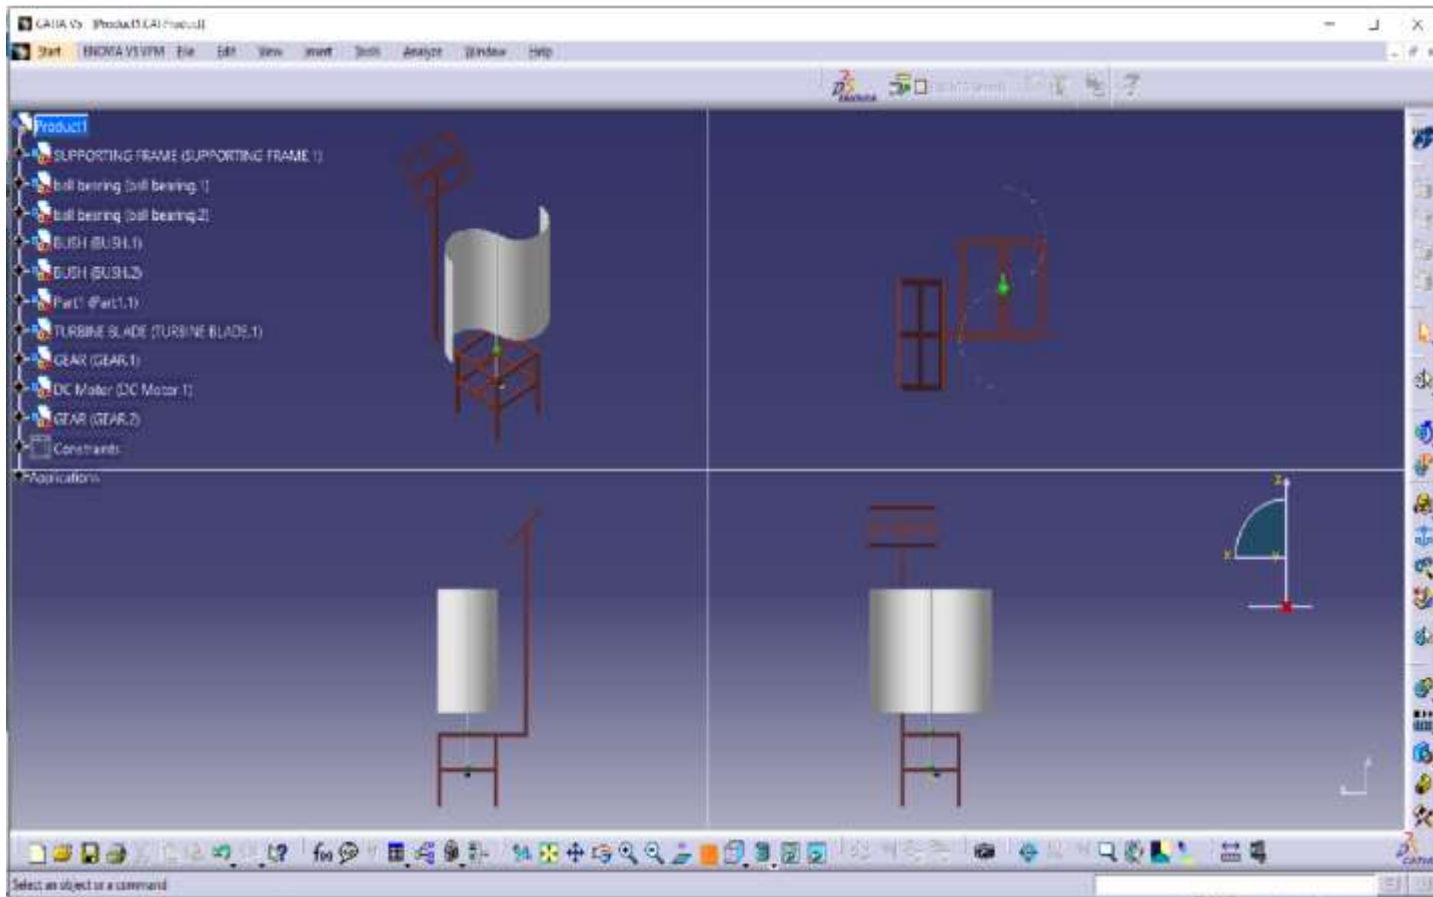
CATIA V5 - [Product1.CATProduct]

Start ENOVIA V5 VPM File Edit View Insert Tools Analyze Window Help

Product1
SUPPORTING FRAME (SUPPORTING FRAME.1)
ball bearing (ball bearing.1)
ball bearing (ball bearing.2)
BUSH (BUSH.1)
BUSH (BUSH.2)
Part1 (Part1.1)
TURBINE BLADE (TURBINE BLADE.1)
GEAR (GEAR.1)
DC Motor (DC Motor.1)
GEAR (GEAR.2)
Constraints
Applications

x
y
z

Select an object or a command